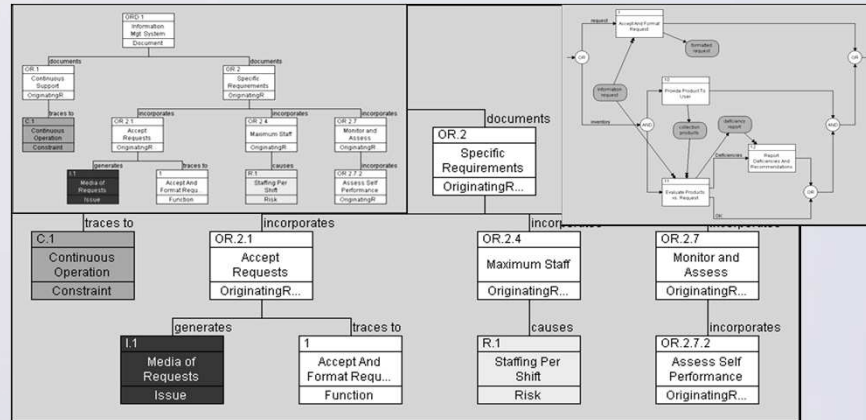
ORD.1
Information Mgt System
Document

documents
documents

OR.1
Continuous Support
OriginatingR

OR.2
Specific Requirements
OriginatingR

traces to
incorporates
incorporates
incorporates

C.1
Continuous Operation
Constraint

OR.2.1
Accept Requests
OriginatingR

OR.2.4
Maximum Staff
OriginatingR

OR.2.7
Monitor and Assess
OriginatingR

generates
traces to
causes
incorporates

I.1
Media of Requests
Issue

1
Accept And Format Requ
Function

R.1
Staffing Per Shift
Risk

OR.2.7.2
Assess Self Performance
OriginatingR

request
1
Accept And Format Request
formatted request
OR
information request
inventory
AND
1.2
Provide Product To User
collection products
deficiency report
AND
deficiencies
Report Deficiencies And Recommendations
1.1
Evaluate Products vs. Request
OK
OR
OR

documents
OR.2
Specific Requirements
OriginatingR...

traces to
incorporates
incorporates

C.1
Continuous Operation
Constraint

OR.2.1
Accept Requests
OriginatingR...

OR.2.4
Maximum Staff
OriginatingR...

OR.2.7
Monitor and Assess
OriginatingR...

generates
traces to
causes
incorporates

I.1
Media of Requests
Issue

1
Accept And Format Requ...
Function

R.1
Staffing Per Shift
Risk

OR.2.7.2
Assess Self Performance
OriginatingR...